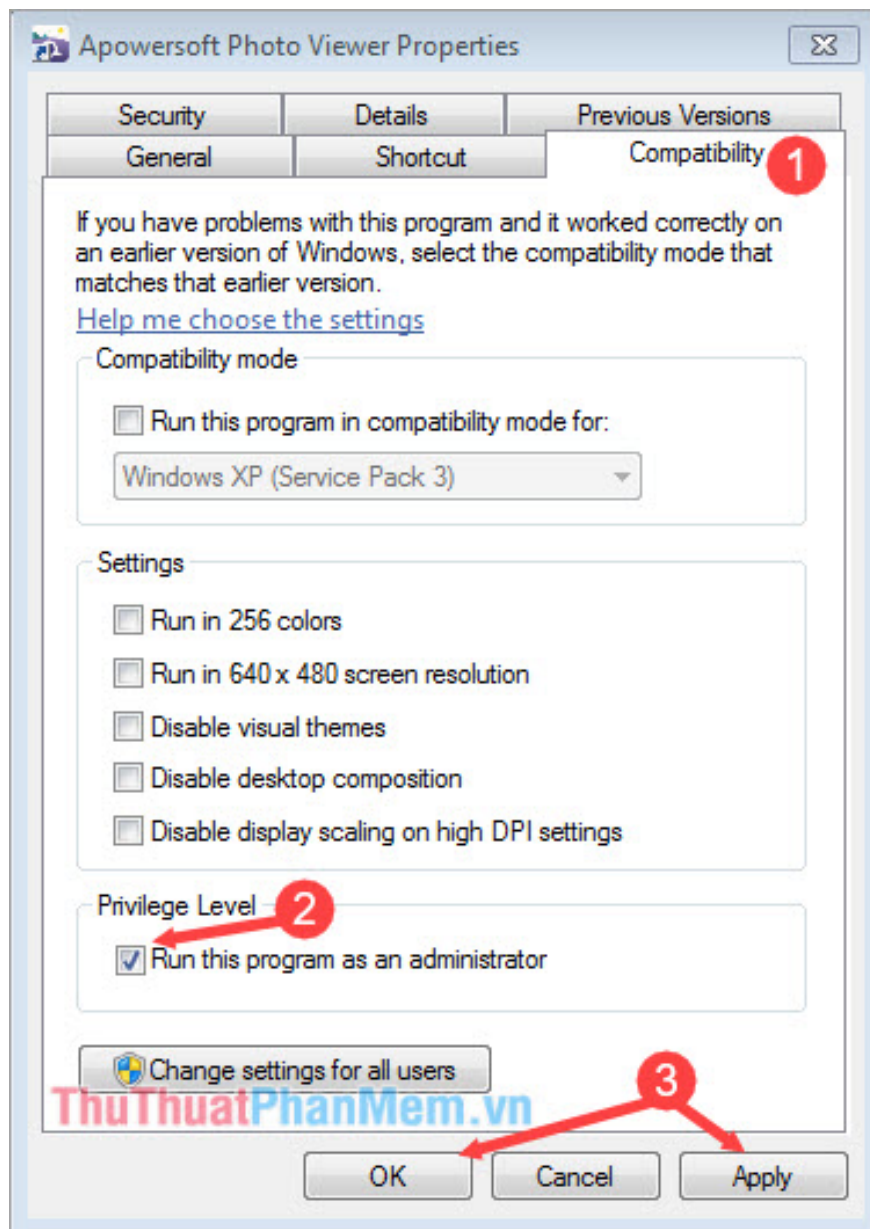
Apowersoft Photo Viewer Properties

Security | Details | Previous Versions
General | Shortcut | Compatibility

1

If you have problems with this program and it worked correctly on an earlier version of Windows, select the compatibility mode that matches that earlier version.

Help me choose the settings

Compatibility mode

Run this program in compatibility mode for:

Windows XP (Service Pack 3)

Settings

Run in 256 colors

Run in 640 x 480 screen resolution

Disable visual themes

Disable desktop composition

Disable display scaling on high DPI settings

Privilege Level

2

Run this program as an administrator

Change settings for all users

ThuThuatPhanMem.vn

3

OK | Cancel | Apply